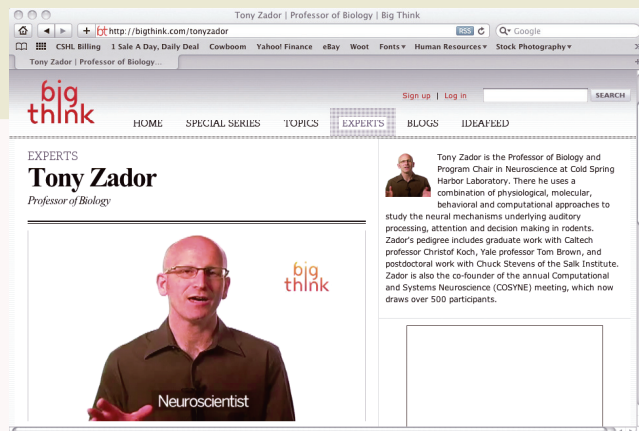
Tony Zador | Professor of Biology | Big Think

http://bigthink.com/tonyzador

RSS

Google

CSHL Billing 1 Sale A Day, Daily Deal Cowboom Yahoo! Finance eBay Woot Fonts▾ Human Resources▾ Stock Photography▾

Tony Zador | Professor of Biology...

big think

Sign up | Log in

SEARCH

HOME SPECIAL SERIES TOPICS EXPERTS BLOGS IDEAFEED

EXPERTS

Tony Zador

Professor of Biology

big think

Neuroscientist

Tony Zador is the Professor of Biology and Program Chair in Neuroscience at Cold Spring Harbor Laboratory. There he uses a combination of physiological, molecular, behavioral and computational approaches to study the neural mechanisms underlying auditory processing, attention and decision making in rodents. Zador's pedigree includes graduate work with Caltech professor Christof Koch, Yale professor Tom Brown, and postdoctoral work with Chuck Stevens of the Salk Institute. Zador is also the co-founder of the annual Computational and Systems Neuroscience (COSYNE) meeting, which now draws over 500 participants.